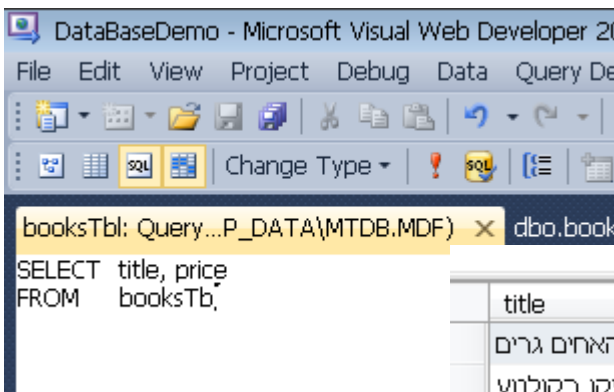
DataBaseDemo - Microsoft Visual Web Developer 20

File Edit View Project Debug Data Query De

Change Type

booksTbl: Query...P_DATA\MTDB.MDF) × dbo.book

SELECT title, price
FROM booksTb

| title |
|---|
| האחים גרים |
| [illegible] |